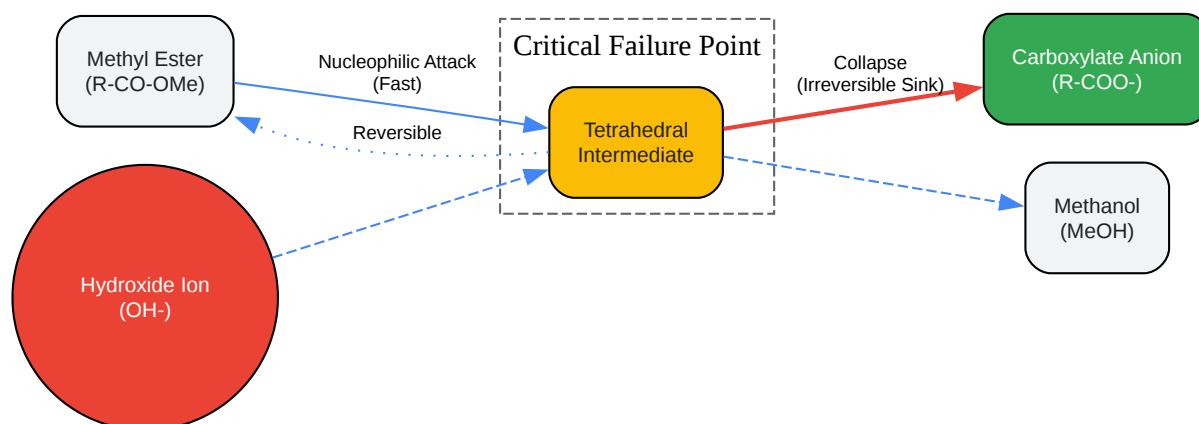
Methyl Ester
(R-CO-OMe)

Nucleophilic Attack
(Fast)

Reversible

Critical Failure Point

Tetrahedral Intermediate

Collapse
(Irreversible Sink)

Carboxylate Anion
(R-COO-)

Methanol
(MeOH)

Hydroxide Ion
(OH-)